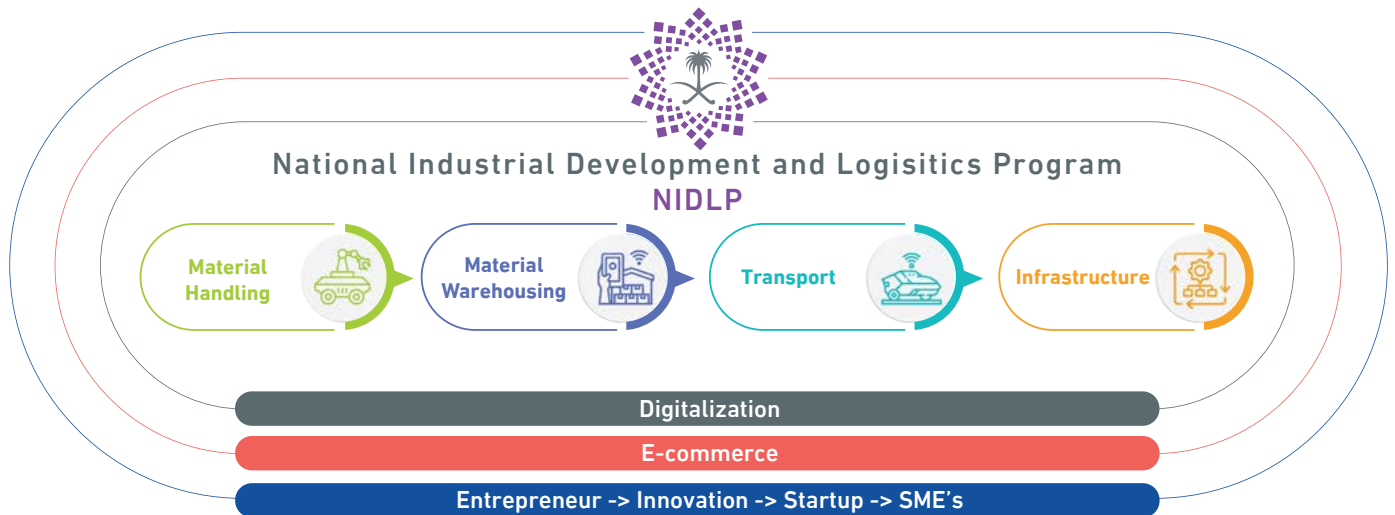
National Industrial Development and Logisitics Program
NIDLP

Material Handling

Material Warehousing

Transport

Infrastructure

Digitalization

E-commerce

Entrepreneur -> Innovation -> Startup -> SME's